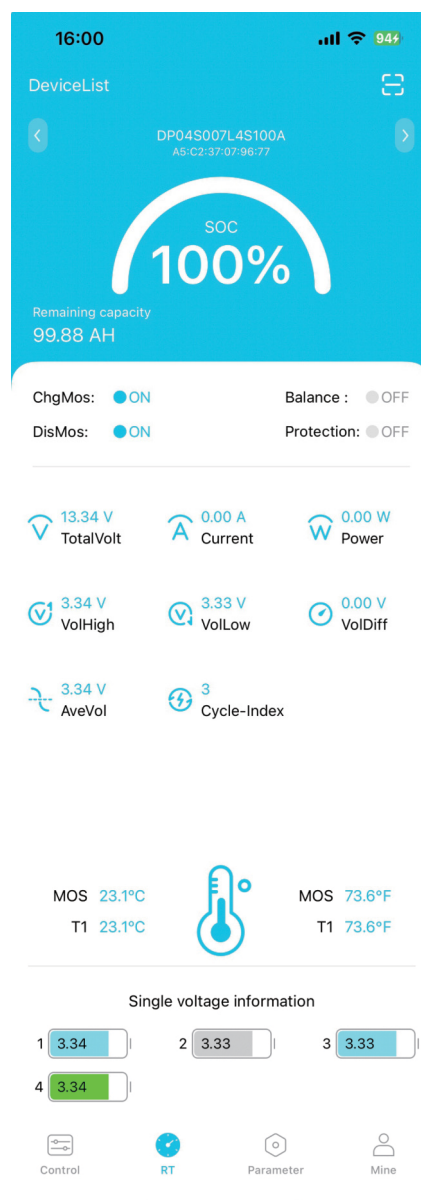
16:00
94

DeviceList

DP04S007L4S100A
A5:C2:37:07:96:77

SOC
100%

Remaining capacity
99.88 AH

ChgMos: ON
Balance : OFF
DisMos: ON
Protection: OFF

13.34 V
TotalVolt
0.00 A
Current
0.00 W
Power

3.34 V
VolHigh
3.33 V
VolLow
0.00 V
VolDiff

3.34 V
AveVol
3
Cycle-Index

MOS 23.1°C
T1 23.1°C
MOS 73.6°F
T1 73.6°F

Single voltage information

| | | | | | |
|---|---|---|---|---|---|
| 1 | 3.34 | 2 | 3.33 | 3 | 3.33 |
| 4 | 3.34 | | | | |

Control
RT
Parameter
Mine